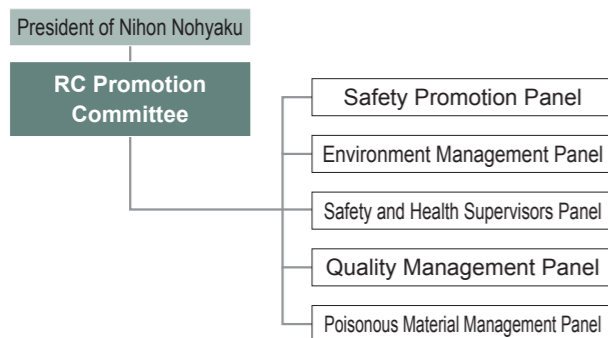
President of Nihon Nohyaku

RC Promotion Committee

Safety Promotion Panel

Environment Management Panel

Safety and Health Supervisors Panel

Quality Management Panel

Poisonous Material Management Panel